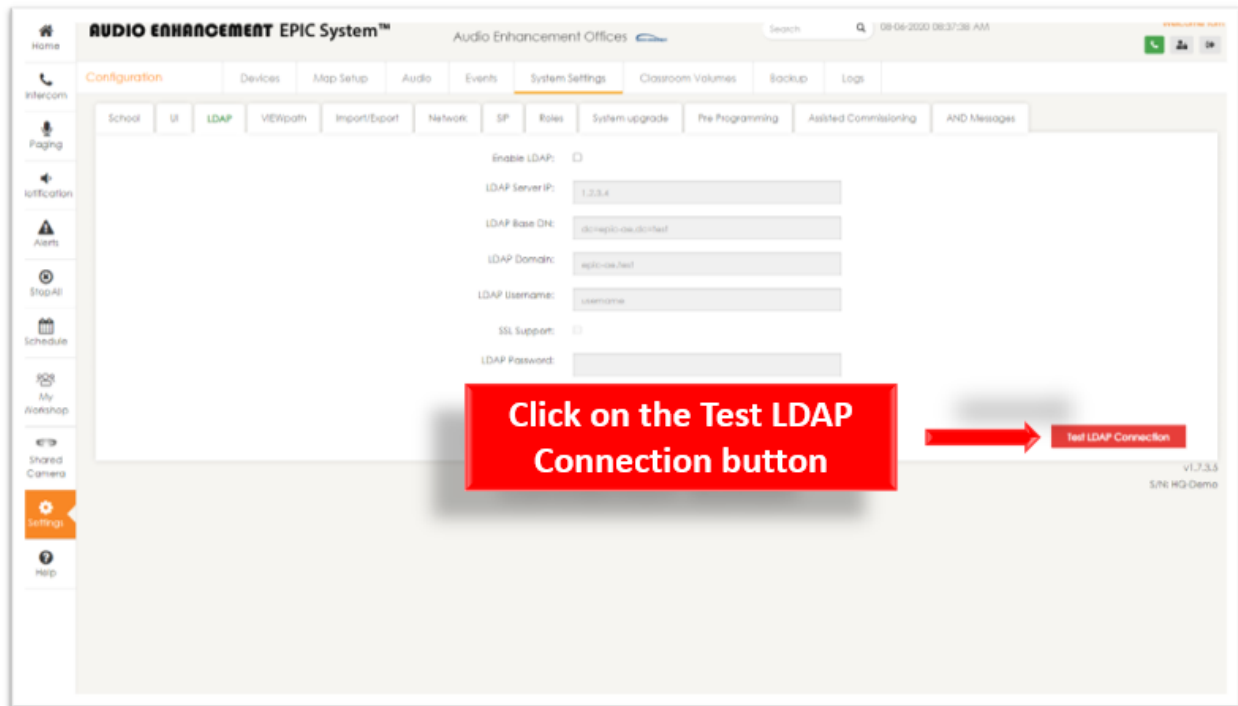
Home

Intercom

Paging

lotification

Alerts

StopAll

Schedule

My Workshop

Shared Camera

Settings

Help

AUDIO ENHANCEMENT EPIC System™

Audio Enhancement Offices

Search

08-06-2020 08:37:38 AM

Welcome

Configuration

Devices

Map Setup

Audio

Events

System Settings

Classroom Volumes

Backup

Logs

School

UI

LDAP

VIEWpath

Import/Export

Network

SIP

Roles

System upgrade

Pre Programming

Assisted Commissioning

AND Messages

Enable LDAP:

LDAP Server IP:

1.2.3.4

LDAP Base DN:

dc=epic-ae,dc=test

LDAP Domain:

epic-ae.test

LDAP Username:

username

SSL Support:

LDAP Password:

Click on the Test LDAP Connection button

Test LDAP Connection

V1.7.3.5

S/N: HQ-Demo